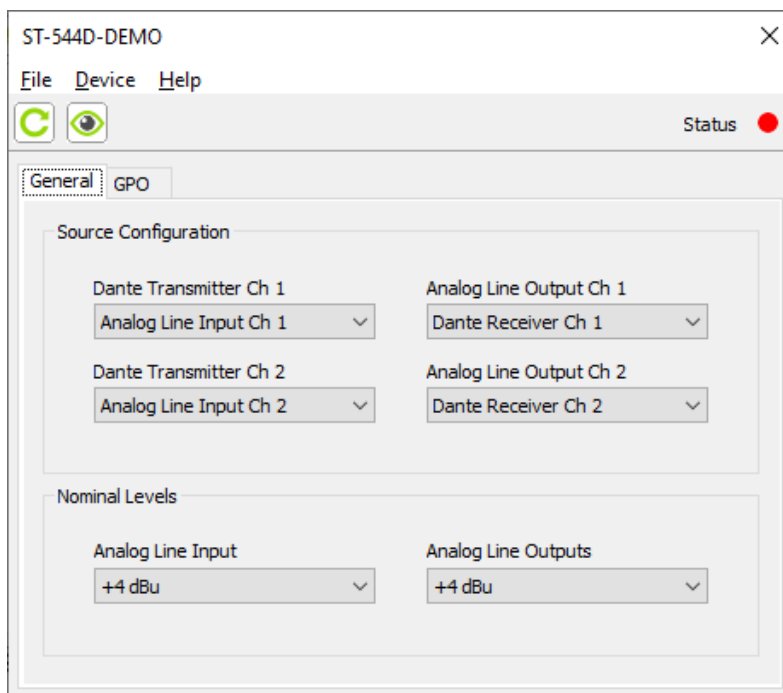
ST-544D-DEMO

File Device Help

Status

General GPO

Source Configuration

Dante Transmitter Ch 1
Analog Line Input Ch 1

Analog Line Output Ch 1
Dante Receiver Ch 1

Dante Transmitter Ch 2
Analog Line Input Ch 2

Analog Line Output Ch 2
Dante Receiver Ch 2

Nominal Levels

Analog Line Input
+4 dBu

Analog Line Outputs
+4 dBu